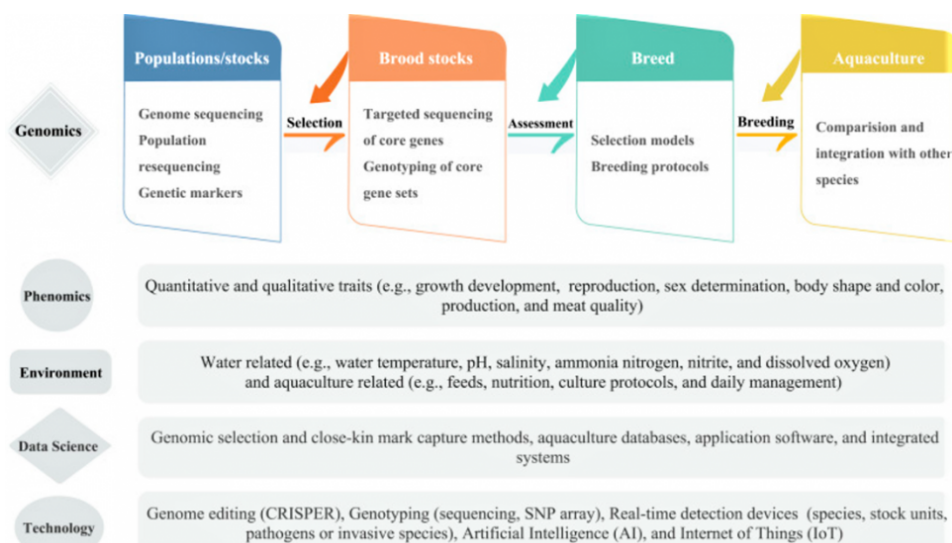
Genomics

Populations/stocks

Genome sequencing
Population resequencing
Genetic markers

Selection

Brood stocks

Targeted sequencing of core genes
Genotyping of core gene sets

Assessment

Breed

Selection models
Breeding protocols

Breeding

Aquaculture

Comparision and integration with othe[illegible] species

Phenomics

Quantitative and qualitative traits (e.g., growth development, reproduction, sex determination, body shape and color, production, and meat quality)

Environment

Water related (e.g., water temperature, pH, salinity, ammonia nitrogen, nitrite, and dissolved oxygen) and aquaculture related (e.g., feeds, nutrition, culture protocols, and daily management)

Data Science

Genomic selection and close-kin mark capture methods, aquaculture databases, application software, and integrated systems

Technology

Genome editing (CRISPER), Genotyping (sequencing, SNP array), Real-time detection devices (species, stock units, pathogens or invasive species), Artificial Intelligence (AI), and Internet of Things (IoT)